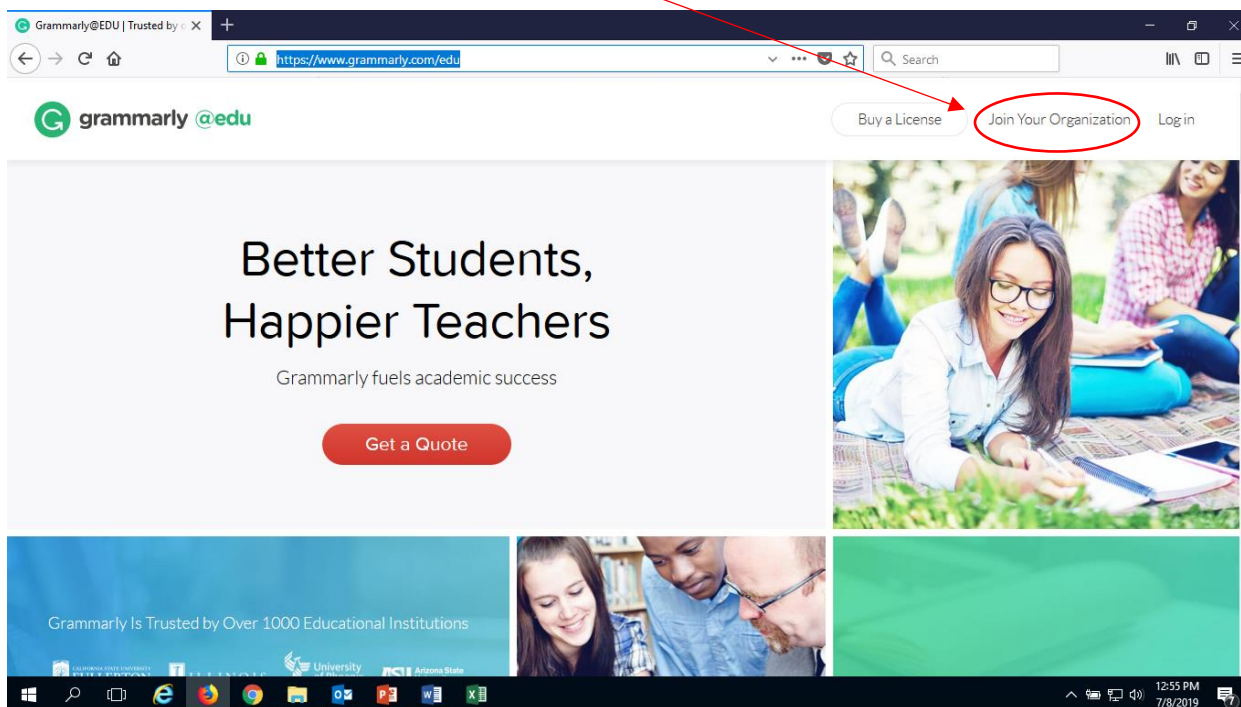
Grammarly@EDU | Trusted by

https://www.grammarly.com/edu

Search

grammarly @edu

Buy a License

Join Your Organization

Log in

Better Students, Happier Teachers

Grammarly fuels academic success

Get a Quote

Grammarly Is Trusted by Over 1000 Educational Institutions

CALIFORNIA STATE UNIVERSITY FULLERTON

ILLINOIS

University of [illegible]

Arizona State

12:55 PM
7/8/2019